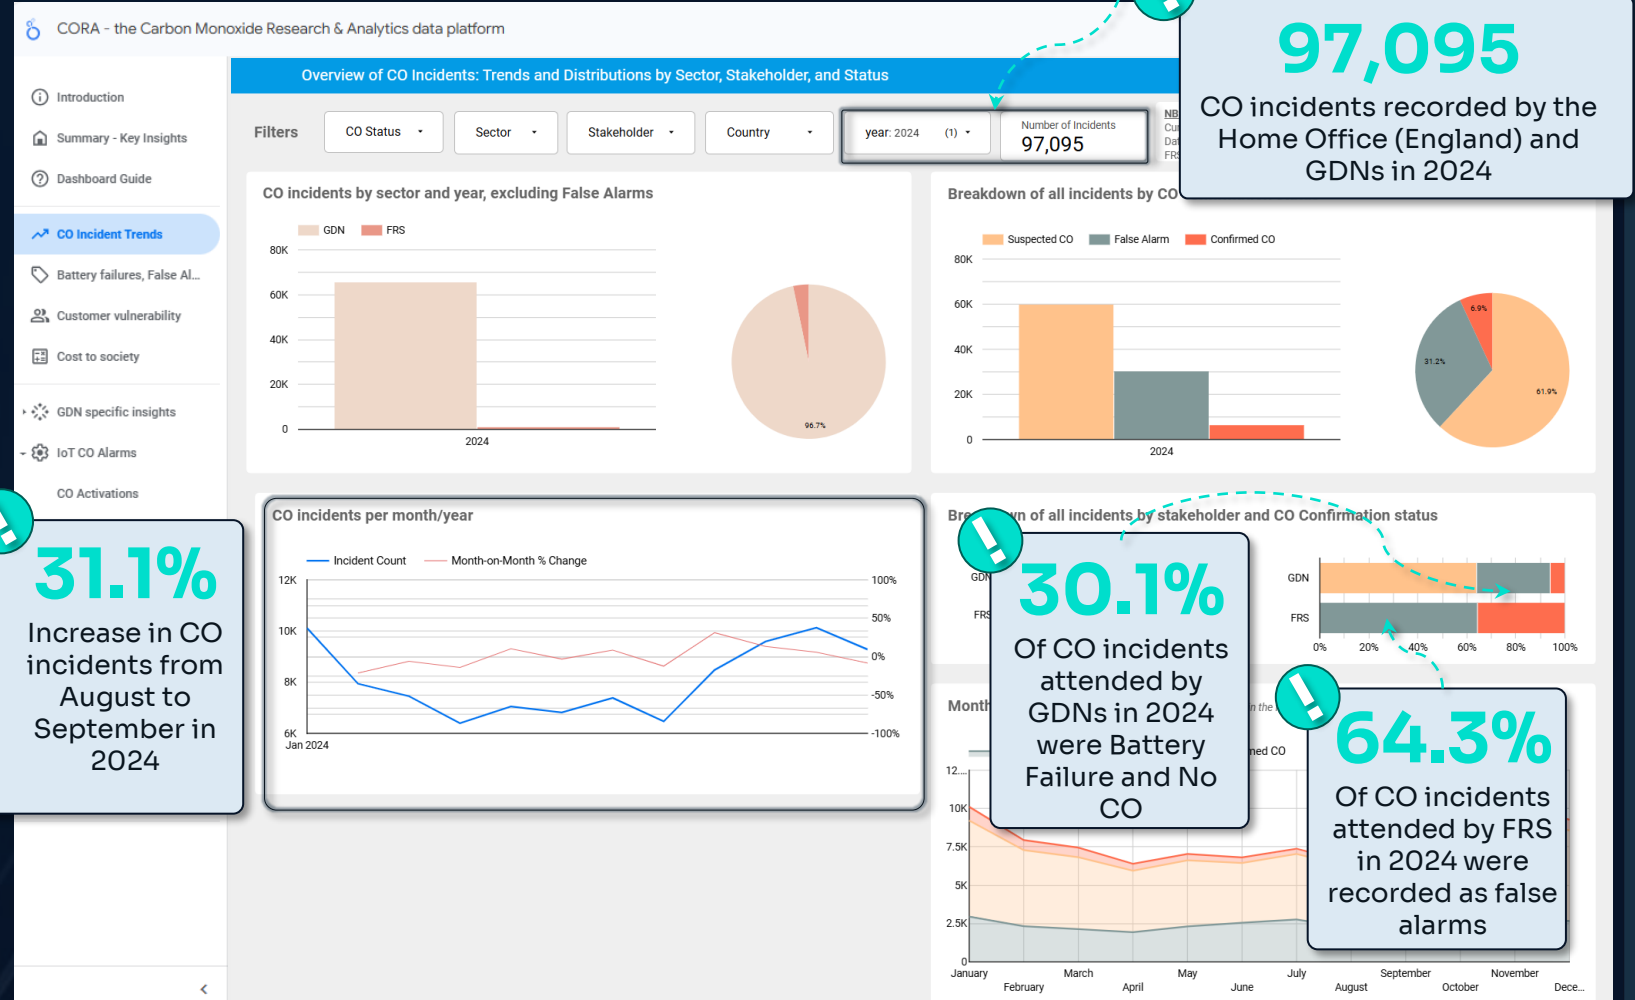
CORA - the Carbon Monoxide Research & Analytics data platform

Introduction
Summary - Key Insights
Dashboard Guide
CO Incident Trends
Battery failures, False Al...
Customer vulnerability
Cost to society
GDN specific insights
IoT CO Alarms
CO Activations

Overview of CO Incidents: Trends and Distributions by Sector, Stakeholder, and Status

Filters
CO Status
Sector
Stakeholder
Country
year: 2024 (1)
Number of Incidents
97,095
NB
Cu
Da
FR

97,095
CO incidents recorded by the Home Office (England) and GDNs in 2024

CO incidents by sector and year, excluding False Alarms
GDN FRS
80K
60K
40K
20K
0
2024
96.7%

Breakdown of all incidents by CO
Suspected CO False Alarm Confirmed CO
80K
60K
40K
20K
0
2024
6.9%
31.2%
61.9%

CO incidents per month/year
Incident Count Month-on-Month % Change
12K
10K
8K
6K
Jan 2024
100%
50%
0%
-50%
-100%

31.1%
Increase in CO incidents from August to September in 2024

Bre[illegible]n of all incidents by stakeholder and CO Confirmation status
GDN
FRS
GDN
FRS
0% 20% 40% 60% 80% 100%

30.1%
Of CO incidents attended by GDNs in 2024 were Battery Failure and No CO

64.3%
Of CO incidents attended by FRS in 2024 were recorded as false alarms

Month
n the
ned CO
12....
10K
7.5K
5K
2.5K
0
January February March April May June July August September October November Dece...